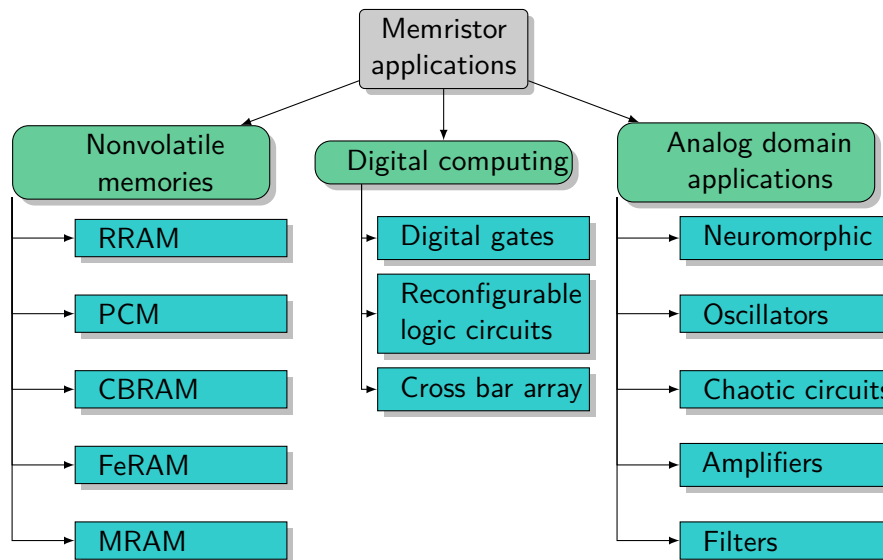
Memristor applications

Nonvolatile memories

RRAM

PCM

CBRAM

FeRAM

MRAM

Digital computing

Digital gates

Reconfigurable logic circuits

Cross bar array

Analog domain applications

Neuromorphic

Oscillators

Chaotic circuit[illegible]

Amplifiers

Filters